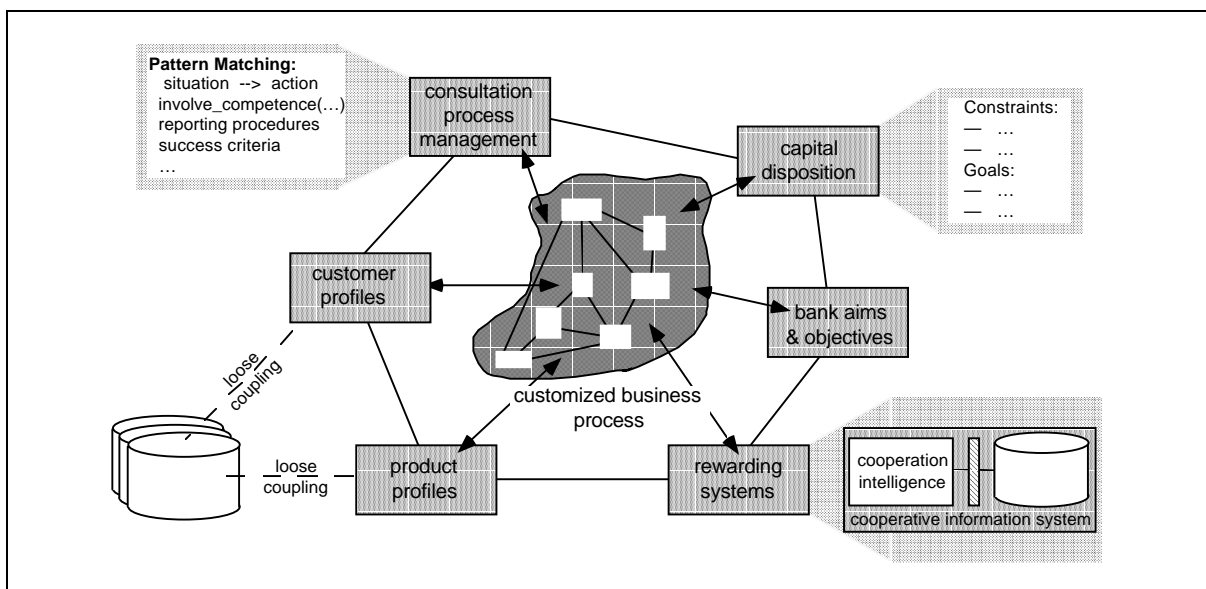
Pattern Matching:
situation --> action
involve_competence(…)
reporting procedures
success criteria
…

consultation process management

Constraints:
— …
— …
Goals:
— …
— …

capital disposition

customer profiles

bank aims & objectives

loose coupling

customized business process

loose coupling

product profiles

rewarding systems

cooperation intelligence

cooperative information system